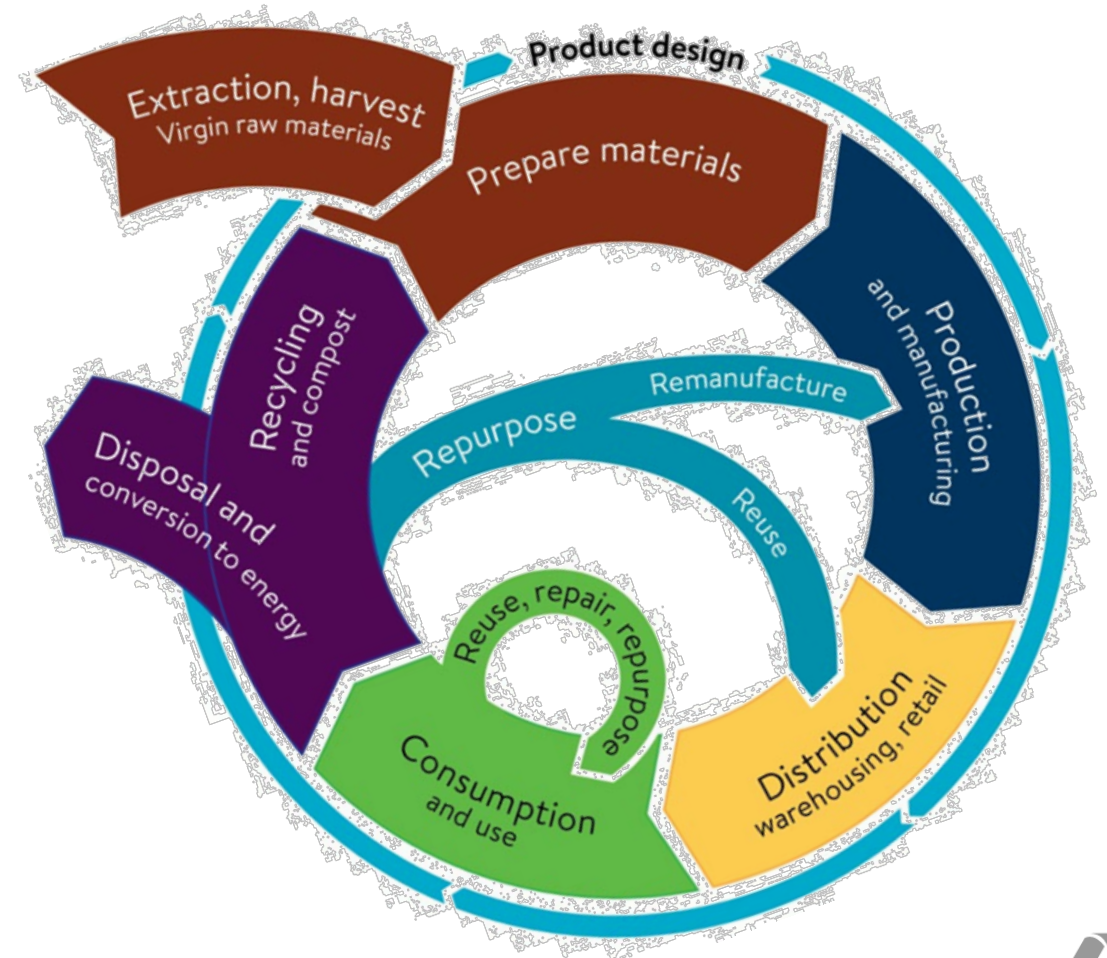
Product design

Extraction, harvest
Virgin raw materials

Prepare materials

Production
and manufacturing

Distribution
warehousing, retail

Consumption
and use

Reuse, repair, repurpose

Disposal and
conversion to energy

Recycling
and compost

Repurpose

Remanufacture

Reuse